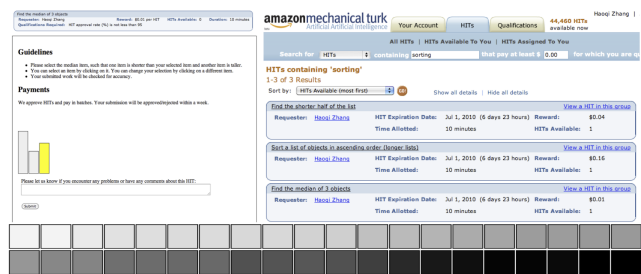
Find the median of 3 objects
Requester: Haoqi Zhang Reward: $0.01 per HIT HITs Available: 0 Duration: 10 minutes
Qualifications Required: HIT approval rate (%) is not less than 85

Guidelines

Please select the median item, such that one item is shorter than your selected item and another item is taller.
You can select an item by clicking on it. You can change your selection by clicking on a different item.
Your submitted work will be checked for accuracy.

Payments

We approve HITs and pay in batches. Your submission will be approved/rejected within a week.

Please let us know if you encounter any problems or have any comments about this HIT:

Submit

amazonmechanical turk
Artificial Artificial Intelligence
Your Account HITs Qualifications 44,460 HITs available now
Haoqi Zhang |
All HITs | HITs Available To You | HITs Assigned To You
Search for HITs containing sorting that pay at least $ 0.00 for which you are q

HITs containing 'sorting'
1-3 of 3 Results
Sort by: HITs Available (most first) Show all details | Hide all details

Find the shorter half of the list View a HIT in this group
Requester: Haoqi Zhang HIT Expiration Date: Jul 1, 2010 (6 days 23 hours) Reward: $0.04
Time Allotted: 10 minutes HITs Available: 1

Sort a list of objects in ascending order (longer lists) View a HIT in this group
Requester: Haoqi Zhang HIT Expiration Date: Jul 1, 2010 (6 days 23 hours) Reward: $0.16
Time Allotted: 10 minutes HITs Available: 1

Find the median of 3 objects View a HIT in this group
Requester: Haoqi Zhang HIT Expiration Date: Jul 1, 2010 (6 days 23 hours) Reward: $0.01
Time Allotted: 10 minutes HITs Available: 1